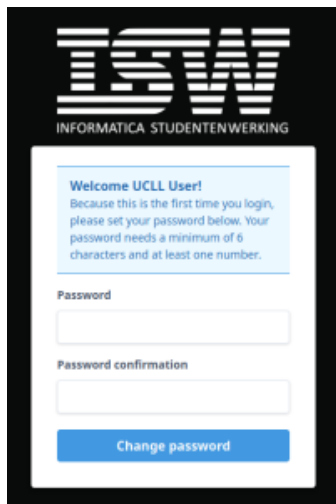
ISW
INFORMATICA STUDENTENWERKING

Welcome UCLL User!
Because this is the first time you login, please set your password below. Your password needs a minimum of 6 characters and at least one number.

Password

Password confirmation

Change password